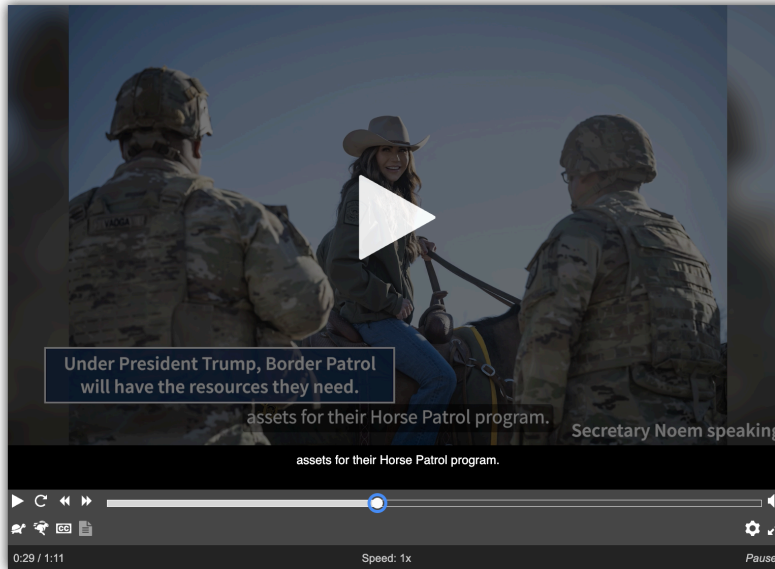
Under President Trump, Border Patrol will have the resources they need.

assets for their Horse Patrol program.

Secretary Noem speaking

assets for their Horse Patrol program.

0:29 / 1:11

Speed: 1x

Pause